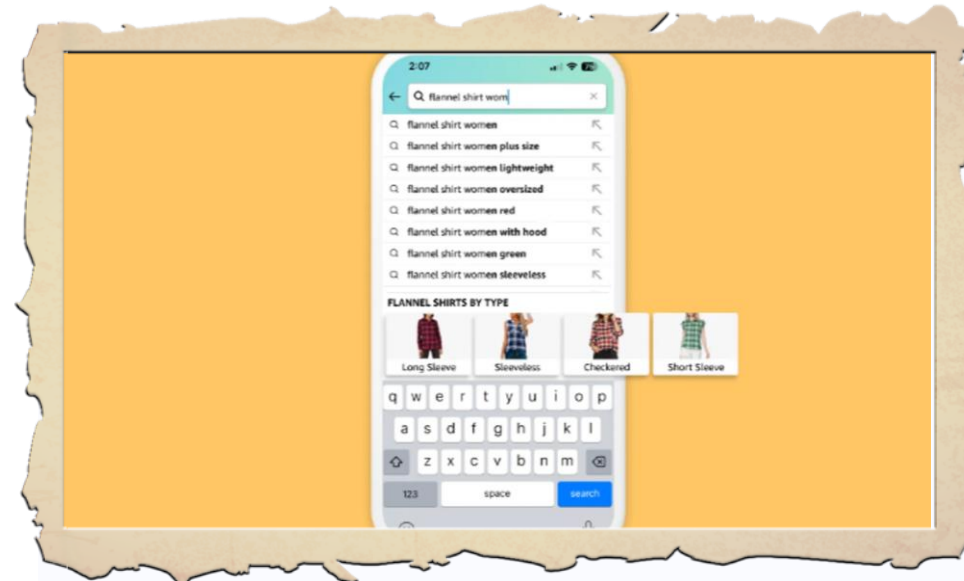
2:07

flannel shirt wom

flannel shirt women
flannel shirt women plus size
flannel shirt women lightweight
flannel shirt women oversized
flannel shirt women red
flannel shirt women with hood
flannel shirt women green
flannel shirt women sleeveless

FLANNEL SHIRTS BY TYPE

Long Sleeve
Sleeveless
Checkered
Short Sleeve

q w e r t y u i o p
a s d f g h j k l
z x c v b n m
123
space
search